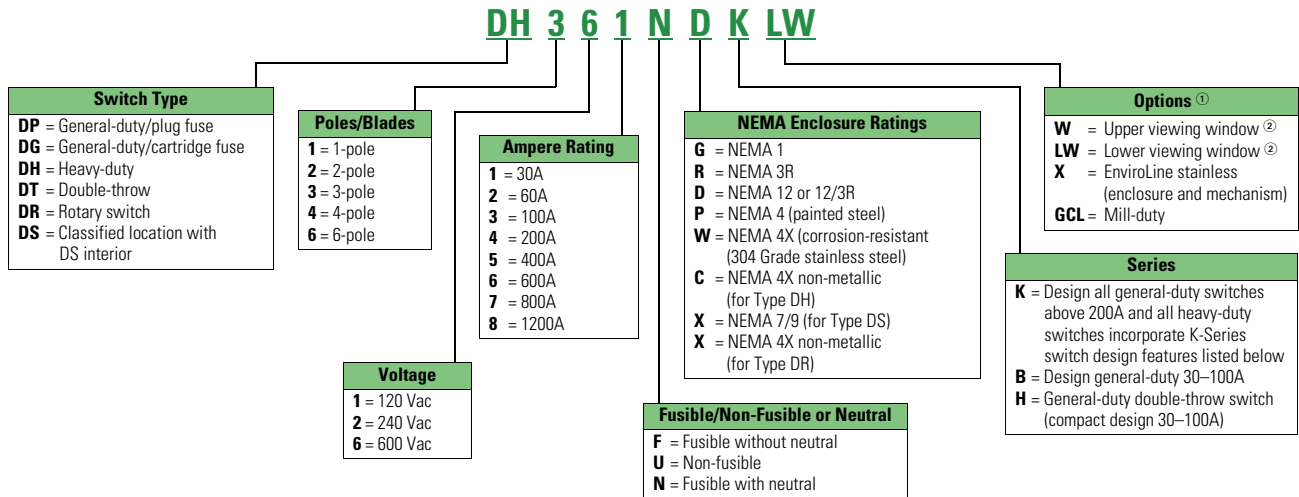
DH 3 6 1 N D K LW

Switch Type
DP = General-duty/plug fuse
DG = General-duty/cartridge fuse
DH = Heavy-duty
DT = Double-throw
DR = Rotary switch
DS = Classified location with DS interior

Poles/Blades
1 = 1-pole
2 = 2-pole
3 = 3-pole
4 = 4-pole
6 = 6-pole

Voltage
1 = 120 Vac
2 = 240 Vac
6 = 600 Vac

Ampere Rating
1 = 30A
2 = 60A
3 = 100A
4 = 200A
5 = 400A
6 = 600A
7 = 800A
8 = 1200A

NEMA Enclosure Ratings
G = NEMA 1
R = NEMA 3R
D = NEMA 12 or 12/3R
P = NEMA 4 (painted steel)
W = NEMA 4X (corrosion-resistant (304 Grade stainless steel)
C = NEMA 4X non-metallic (for Type DH)
X = NEMA 7/9 (for Type DS)
X = NEMA 4X non-metallic (for Type DR)

Fusible/Non-Fusible or Neutral
F = Fusible without neutral
U = Non-fusible
N = Fusible with neutral

Options ①
W = Upper viewing window ②
LW = Lower viewing window ②
X = EnviroLine stainless (enclosure and mechanism)
GCL = Mill-duty

Series
K = Design all general-duty switches above 200A and all heavy-duty switches incorporate K-Series switch design features listed below
B = Design general-duty 30–100A
H = General-duty double-throw switch (compact design 30–100A)